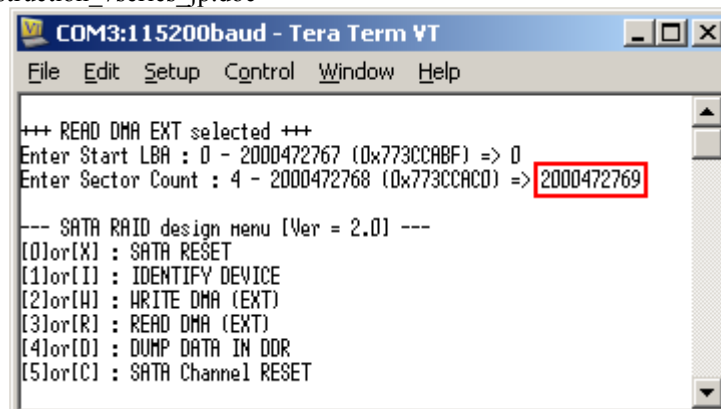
COM3:115200baud - Tera Term VT

File Edit Setup Control Window Help

+++ READ DMA EXT selected +++
Enter Start LBA : 0 - 2000472767 (0x773CCABF) => 0
Enter Sector Count : 4 - 2000472768 (0x773CCAC0) => 2000472769

--- SATA RAID design menu [Ver = 2.0] ---
[0]or[X] : SATA RESET
[1]or[I] : IDENTIFY DEVICE
[2]or[W] : WRITE DMA (EXT)
[3]or[R] : READ DMA (EXT)
[4]or[D] : DUMP DATA IN DDR
[5]or[C] : SATA Channel RESET